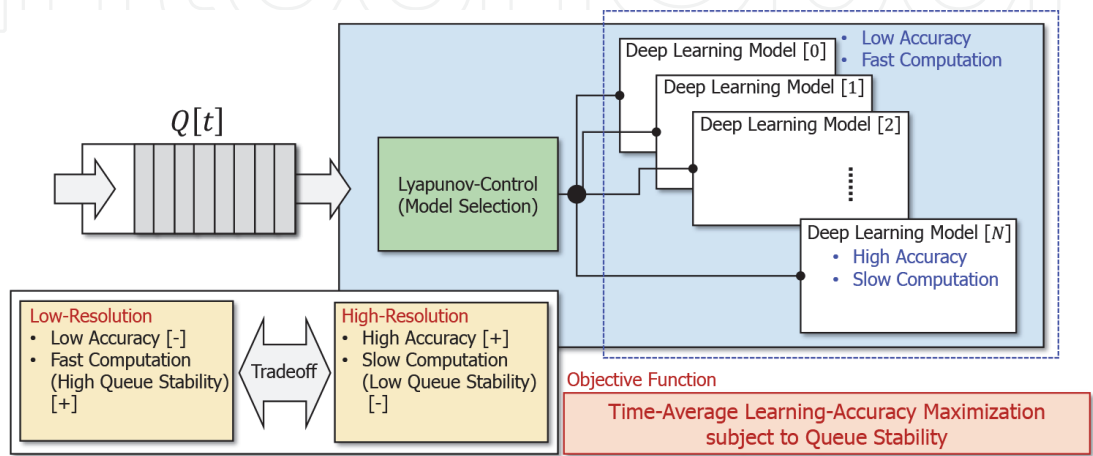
$Q[t]$

Lyapunov-Control (Model Selection)

Deep Learning Model $[0]$
• Low Accuracy
• Fast Computation

Deep Learning Model $[1]$

Deep Learning Model $[2]$

Deep Learning Model $[N]$
• High Accuracy
• Slow Computation

Low-Resolution
• Low Accuracy [-]
• Fast Computation (High Queue Stability) [+]

Tradeoff

High-Resolution
• High Accuracy [+]
• Slow Computation (Low Queue Stability) [-]

Objective Function

Time-Average Learning-Accuracy Maximization subject to Queue Stability